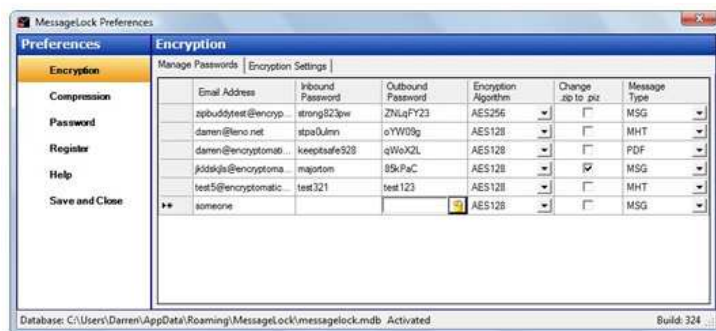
MessageLock Preferences

Preferences

Encryption

Compression

Password

Register

Help

Save and Close

Encryption

Manage Passwords | Encryption Settings

| | Email Address | Inbound Password | Outbound Password | Encryption Algorithm | Change .zip to .piz | Message Type |
|---|---|---|---|---|---|---|
| | zipbuddytest@encryp... | strong823pw | ZNLqFY23 | AES256 | ☐ | MSG |
| | darren@leno.net | stpa0ulmn | oYW09g | AES128 | ☐ | MHT |
| | darren@encryptomati... | keepitsafe928 | qWoX2L | AES128 | ☐ | PDF |
| | jkldskjls@encryptoma... | majortom | 85kPaC | AES128 | ☑ | MSG |
| | test5@encryptomatic... | test321 | test123 | AES128 | ☐ | MHT |
| ▸* | someone | | | AES128 | ☐ | MSG |

Database: C:\Users\Darren\AppData\Roaming\MessageLock\messagelock.mdb Activated

Build: 324